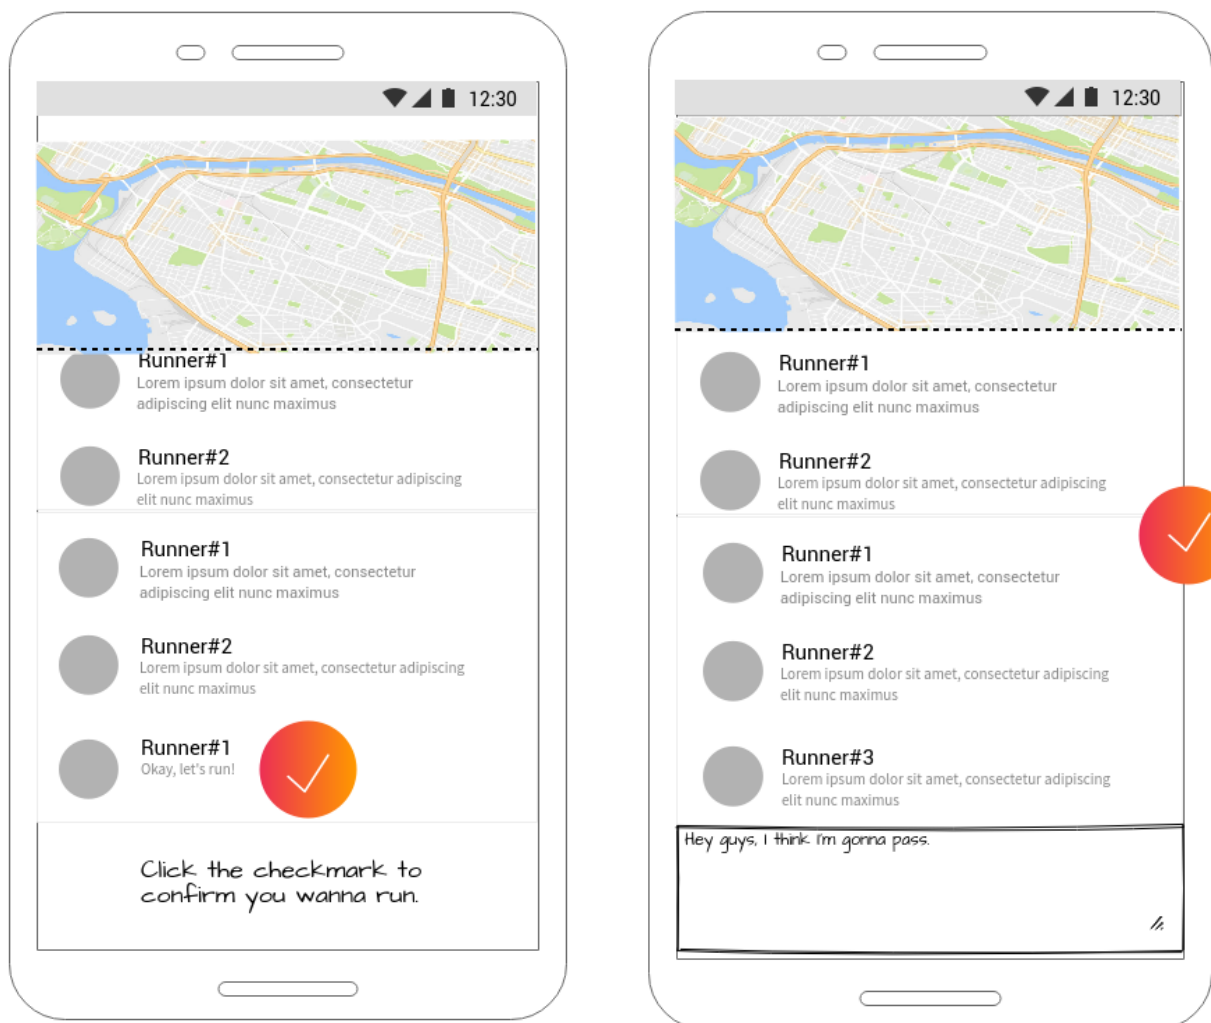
12:30

Runner#1
Lorem ipsum dolor sit amet, consectetur adipiscing elit nunc maximus

Runner#2
Lorem ipsum dolor sit amet, consectetur adipiscing elit nunc maximus

Runner#1
Lorem ipsum dolor sit amet, consectetur adipiscing elit nunc maximus

Runner#2
Lorem ipsum dolor sit amet, consectetur adipiscing elit nunc maximus

Runner#1
Okay, let's run!

Click the checkmark to confirm you wanna run.

12:30

Runner#1
Lorem ipsum dolor sit amet, consectetur adipiscing elit nunc maximus

Runner#2
Lorem ipsum dolor sit amet, consectetur adipiscing elit nunc maximus

Runner#1
Lorem ipsum dolor sit amet, consectetur adipiscing elit nunc maximus

Runner#2
Lorem ipsum dolor sit amet, consectetur adipiscing elit nunc maximus

Runner#3
Lorem ipsum dolor sit amet, consectetur adipiscing elit nunc maximus

Hey guys, I think I'm gonna pass.